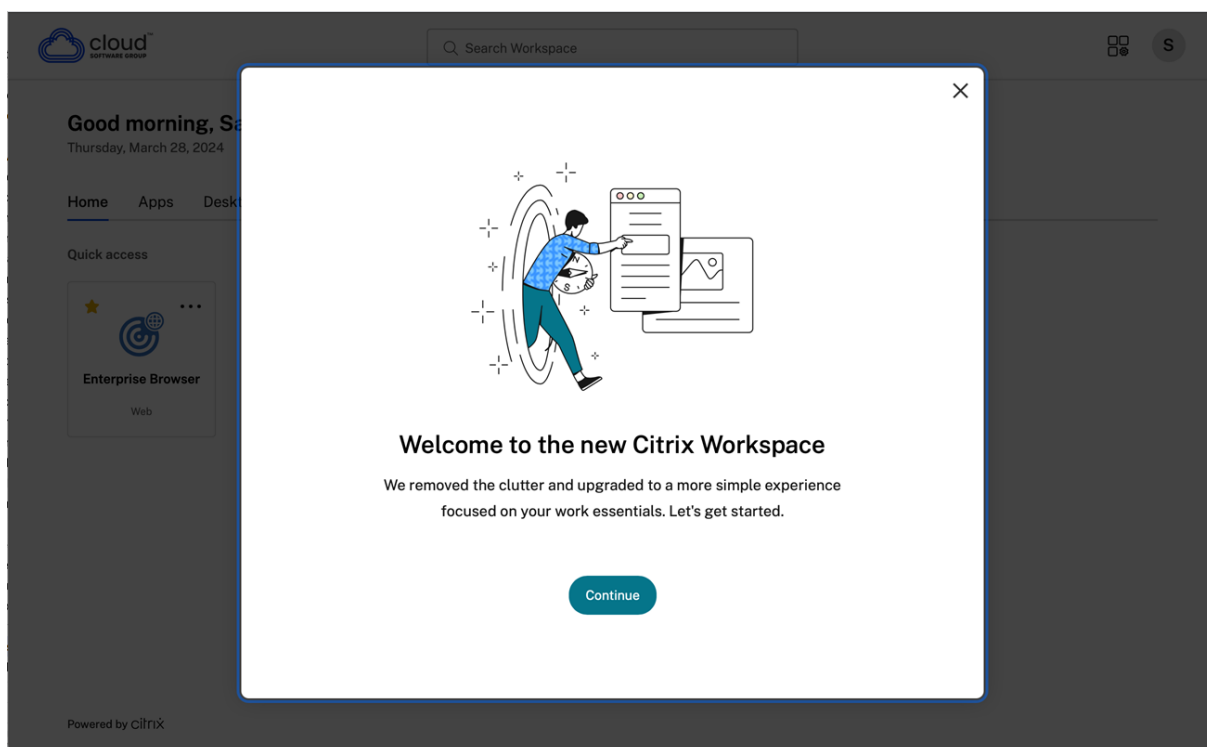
cloud™
SOFTWARE GROUP

Search Workspace

S

Good morning, Sa
Thursday, March 28, 2024

Home Apps Deskt

Quick access

Enterprise Browser
Web

Powered by citrix

Welcome to the new Citrix Workspace

We removed the clutter and upgraded to a more simple experience focused on your work essentials. Let's get started.

Continue